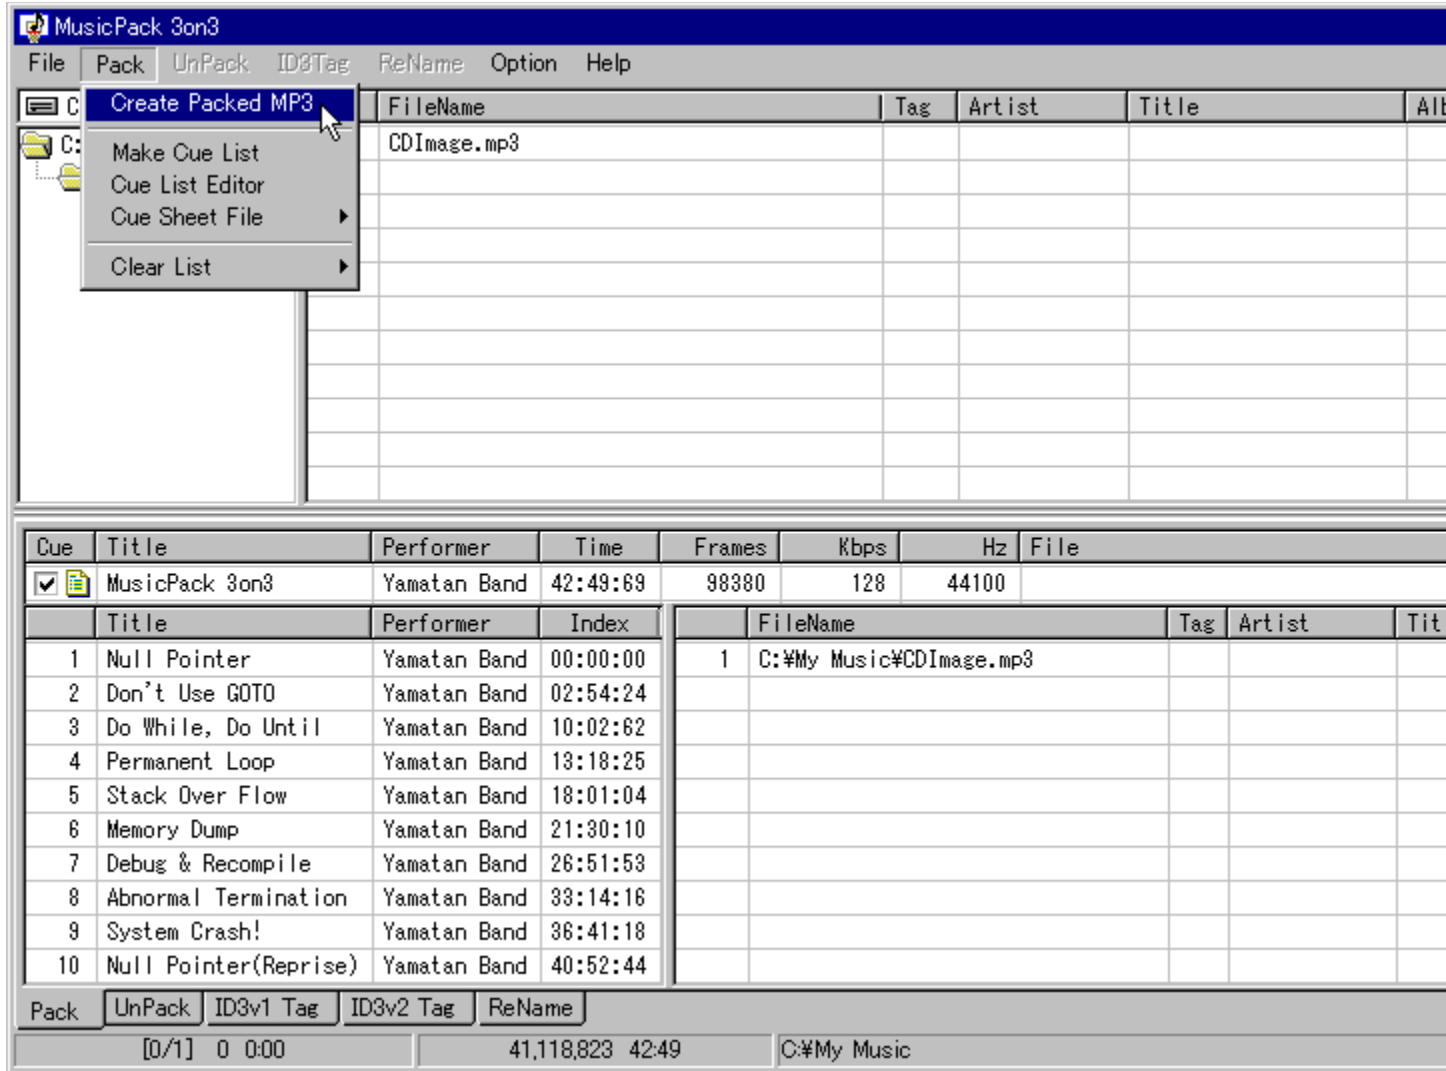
MusicPack 3on3

File Pack UnPack ID3Tag ReName Option Help

Create Packed MP3
Make Cue List
Cue List Editor
Cue Sheet File
Clear List

C
C:

| FileName | Tag | Artist | Title | Alb |
|---|---|---|---|---|
| CDImage.mp3 | | | | |

| Cue | Title | Performer | Time | Frames | Kbps | Hz | File |
|---|---|---|---|---|---|---|---|
| ☑ | MusicPack 3on3 | Yamatan Band | 42:49:69 | 98380 | 128 | 44100 | |

| | Title | Performer | Index |
|---|---|---|---|
| 1 | Null Pointer | Yamatan Band | 00:00:00 |
| 2 | Don't Use GOTO | Yamatan Band | 02:54:24 |
| 3 | Do While, Do Until | Yamatan Band | 10:02:62 |
| 4 | Permanent Loop | Yamatan Band | 13:18:25 |
| 5 | Stack Over Flow | Yamatan Band | 18:01:04 |
| 6 | Memory Dump | Yamatan Band | 21:30:10 |
| 7 | Debug & Recompile | Yamatan Band | 26:51:53 |
| 8 | Abnormal Termination | Yamatan Band | 33:14:16 |
| 9 | System Crash! | Yamatan Band | 36:41:18 |
| 10 | Null Pointer(Reprise) | Yamatan Band | 40:52:44 |

| | FileName | Tag | Artist | Tit |
|---|---|---|---|---|
| 1 | C:¥My Music¥CDImage.mp3 | | | |

Pack UnPack ID3v1 Tag ID3v2 Tag ReName

[0/1] 0 0:00 41,118,823 42:49 C:¥My Music